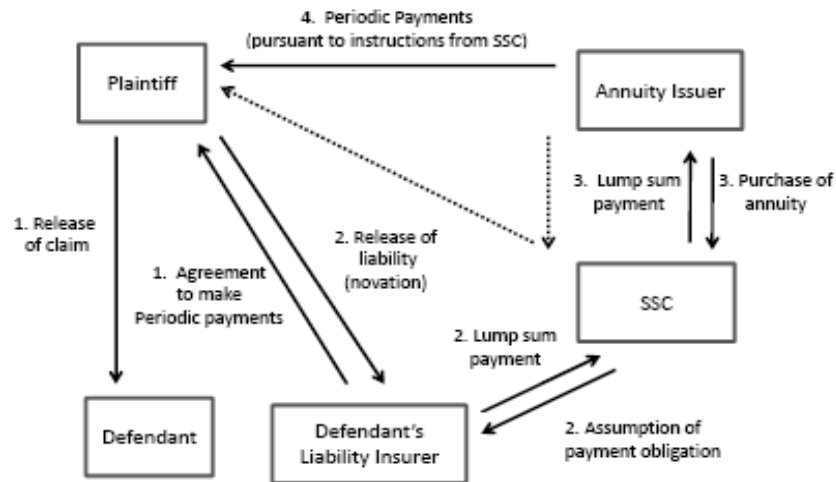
4. Periodic Payments
(pursuant to instructions from SSC)

Plaintiff

Annuity Issuer

1. Release of claim

1. Agreement to make Periodic payments

2. Release of liability (novation)

3. Lump sum payment

3. Purchase of annuity

SSC

2. Lump sum payment

Defendant

Defendant's Liability Insurer

2. Assumption of payment obligation